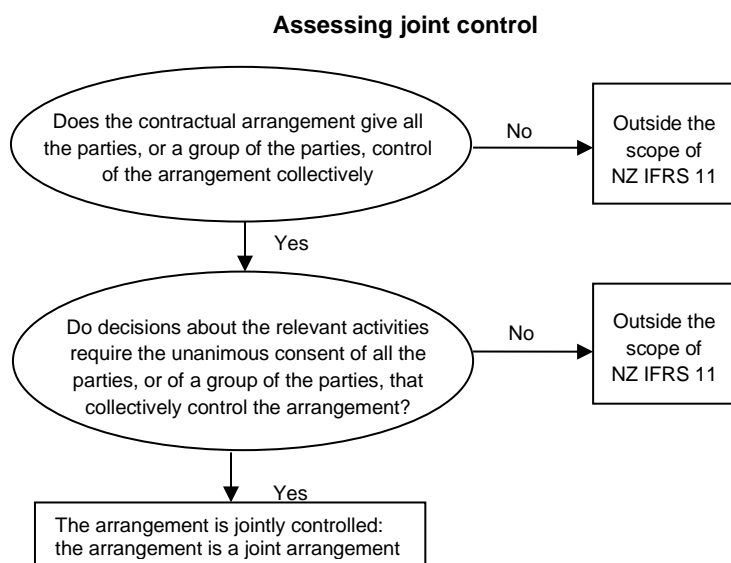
Assessing joint control

Does the contractual arrangement give all the parties, or a group of the parties, control of the arrangement collectively

No

Outside the scope of NZ IFRS 11

Yes

Do decisions about the relevant activities require the unanimous consent of all the parties, or of a group of the parties, that collectively control the arrangement?

No

Outside the scope of NZ IFRS 11

Yes

The arrangement is jointly controlled: the arrangement is a joint arrangement